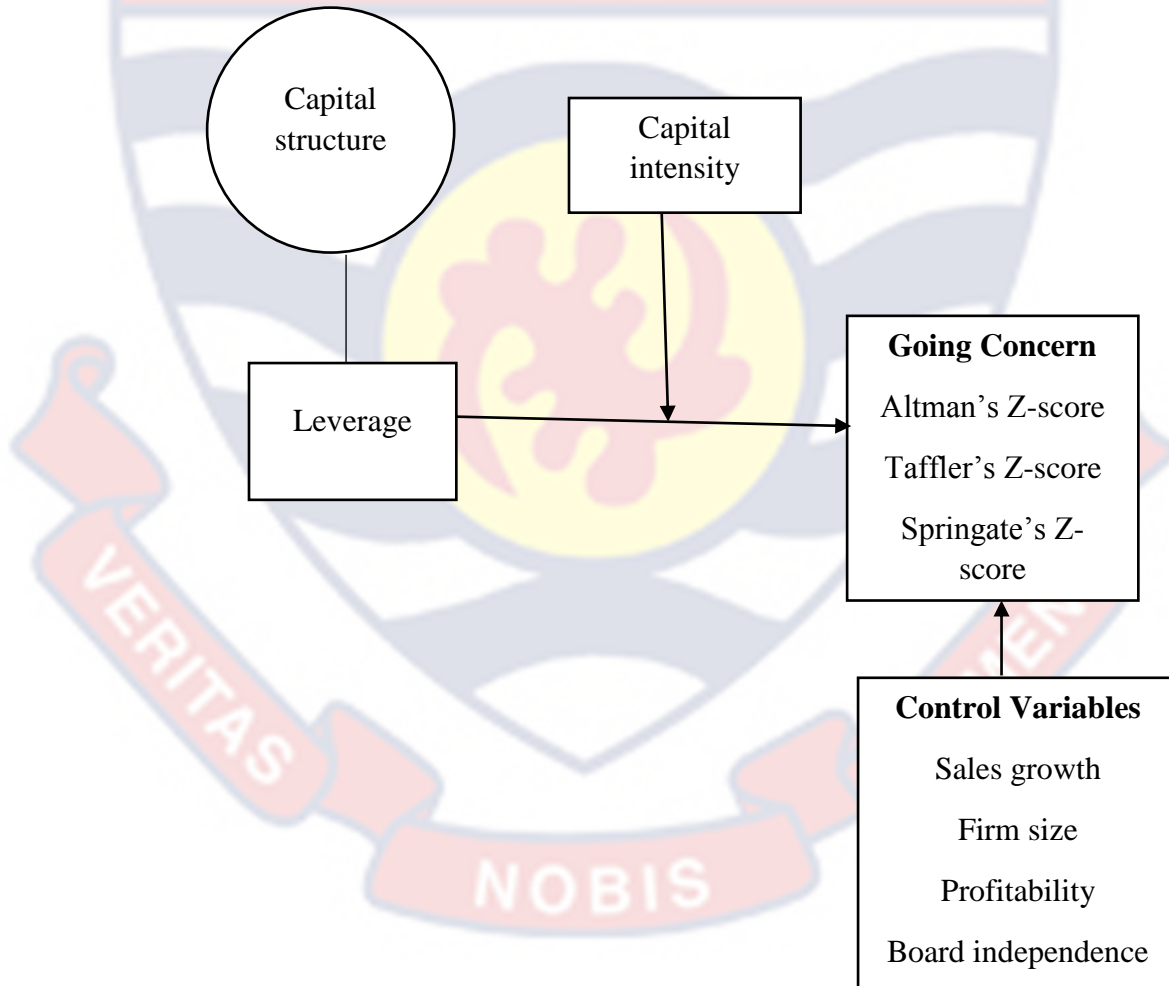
Capital structure

Capital intensity

Leverage

**Going Concern**

Altman's Z-score

Taffler's Z-score

Springate's Z-score

**Control Variables**

Sales growth

Firm size

Profitability

Board independence

VERITAS

NOBIS